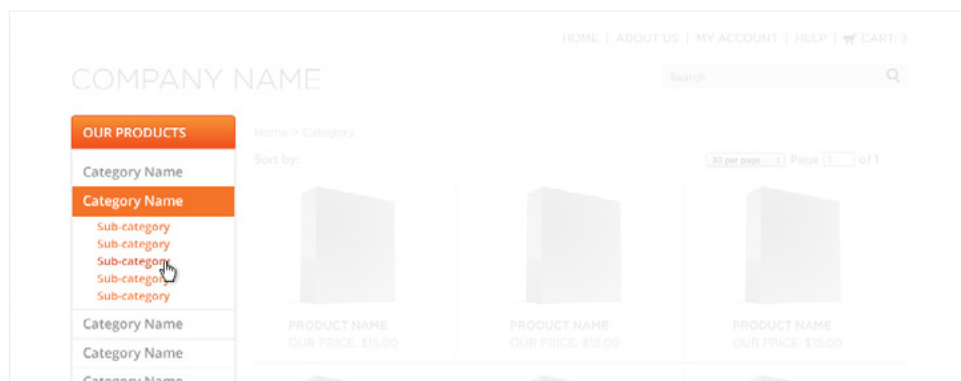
HOME | ABOUT US | MY ACCOUNT | HELP | CART: 3

COMPANY NAME

Search

OUR PRODUCTS

Category Name

Category Name

Sub-category
Sub-category
Sub-category
Sub-category
Sub-category

Category Name

Category Name

Category Name

Home > Category

Sort by:

30 per page | Page 1 of 1

PRODUCT NAME
OUR PRICE: $15.00

PRODUCT NAME
OUR PRICE: $15.00

PRODUCT NAME
OUR PRICE: $15.00